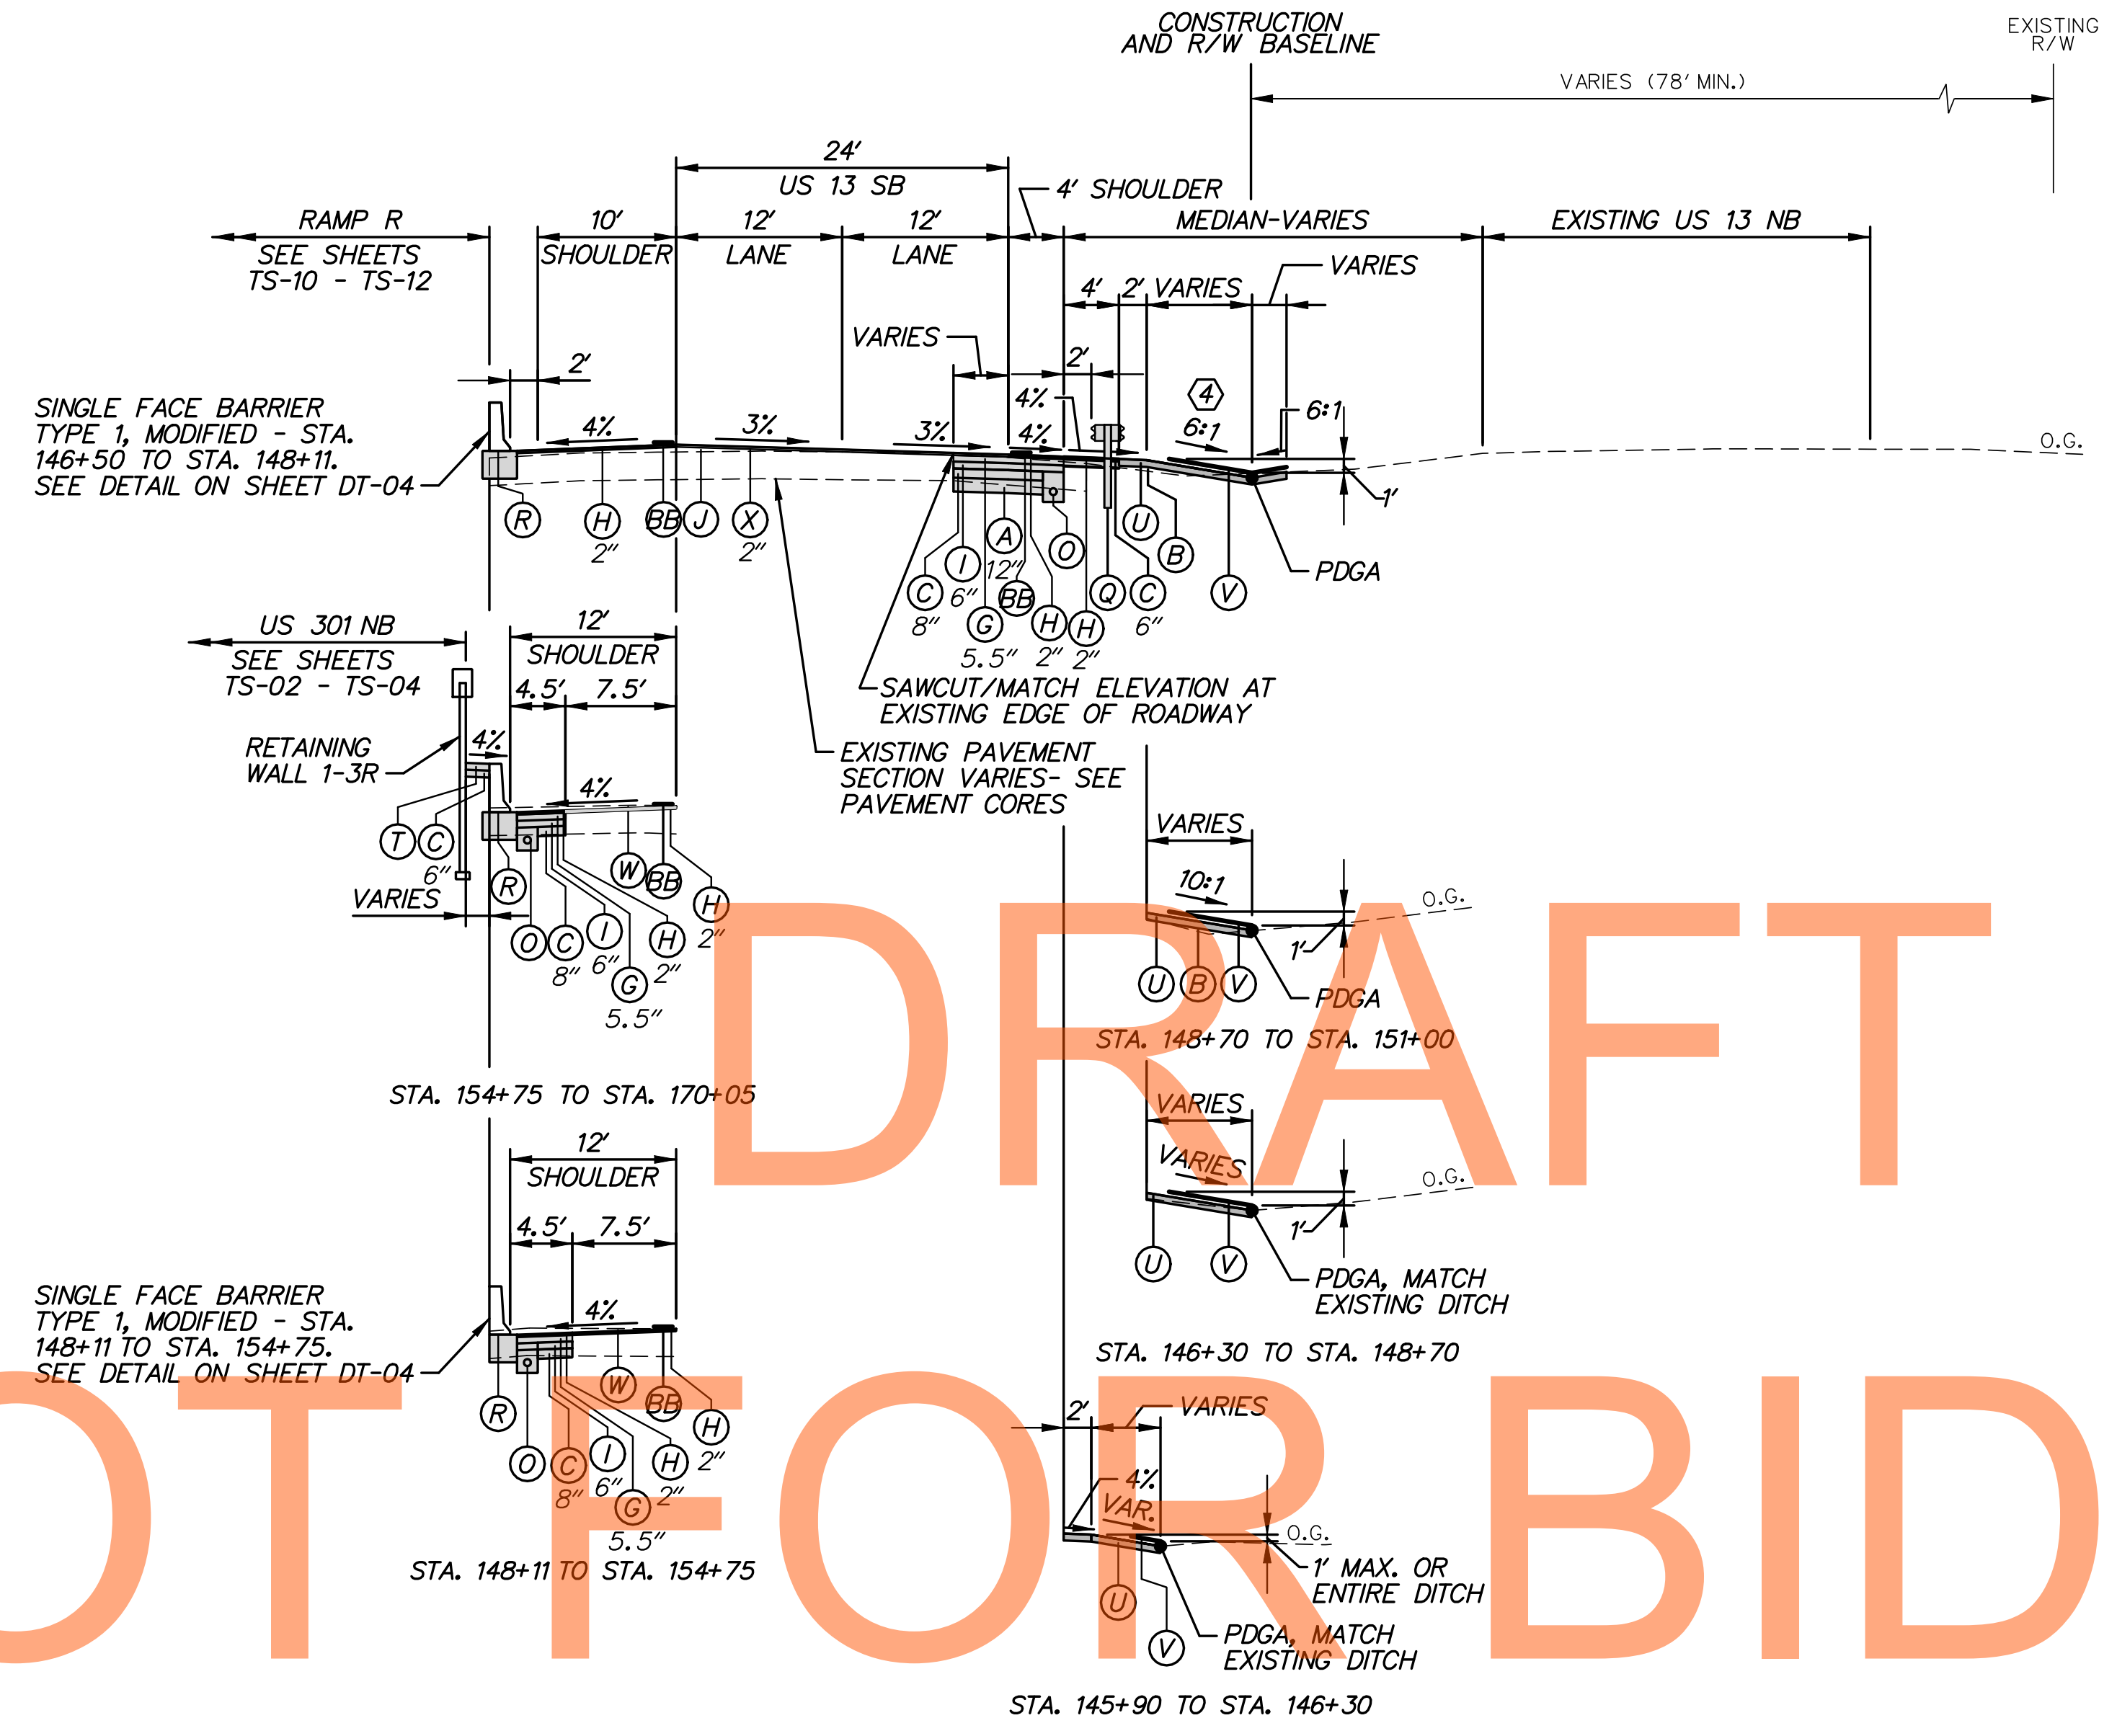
CONSTRUCTION AND R/W BASELINE

EXISTING R/W

VARIES (78′ MIN.)

24′
US 13 SB

4′ SHOULDER

RAMP R
SEE SHEETS TS-10 - TS-12

10′ SHOULDER
12′ LANE
12′ LANE
MEDIAN-VARIES
EXISTING US 13 NB

4′ 2′ VARIES
VARIES

VARIES
2′
2′
4%
4%
4
6:1
6:1
3%
3%
4%

SINGLE FACE BARRIER TYPE 1, MODIFIED - STA. 146+50 TO STA. 148+11. SEE DETAIL ON SHEET DT-04

O.G.

R H 2″ BB J X 2″
C 8″ I 6″ A 12″ BB G 5.5″ H 2″ O H 2″ Q C U B 6″ V
1′
PDGA

US 301 NB
SEE SHEETS TS-02 - TS-04

12′ SHOULDER
4.5′ 7.5′

RETAINING WALL 1-3R
4%
4%
T C 6″
VARIES
R
O 8″ C I 6″ G 5.5″ H 2″ W BB H 2″

SAWCUT/MATCH ELEVATION AT EXISTING EDGE OF ROADWAY

EXISTING PAVEMENT SECTION VARIES- SEE PAVEMENT CORES

VARIES
10:1
O.G.
1′
U B V
PDGA
STA. 148+70 TO STA. 151+00

STA. 154+75 TO STA. 170+05

VARIES
VARIES
O.G.
1′
U V
PDGA, MATCH EXISTING DITCH
STA. 146+30 TO STA. 148+70

12′ SHOULDER
4.5′ 7.5′
4%

SINGLE FACE BARRIER TYPE 1, MODIFIED - STA. 148+11 TO STA. 154+75. SEE DETAIL ON SHEET DT-04

R
O C 8″ I 6″ G 5.5″ H 2″ W BB H 2″
STA. 148+11 TO STA. 154+75

2′ VARIES
4%
VAR.
O.G.
1′ MAX. OR ENTIRE DITCH
U V
PDGA, MATCH EXISTING DITCH
STA. 145+90 TO STA. 146+30

DRAFT
OT FOR BID